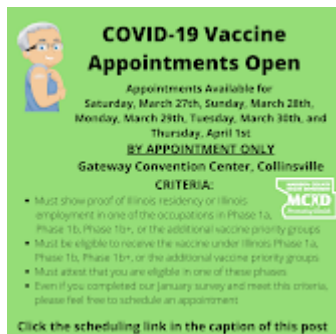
COVID-19 Vaccine Appointments Open

Appointments Available for Saturday, March 27th, Sunday, March 28th, Monday, March 29th, Tuesday, March 30th, and Thursday, April 1st

BY APPOINTMENT ONLY

Gateway Convention Center, Collinsville

CRITERIA:

• Must show proof of Illinois residency or Illinois employment in one of the occupations in Phase 1a, Phase 1b, Phase 1b+, or the additional vaccine priority groups
• Must be eligible to receive the vaccine under Illinois Phase 1a, Phase 1b, Phase 1b+, or the additional vaccine priority groups
• Must attest that you are eligible in one of these phases
• Even if you completed our January survey and meet this criteria, please feel free to schedule an appointment

MCHD

Click the scheduling link in the caption of this post